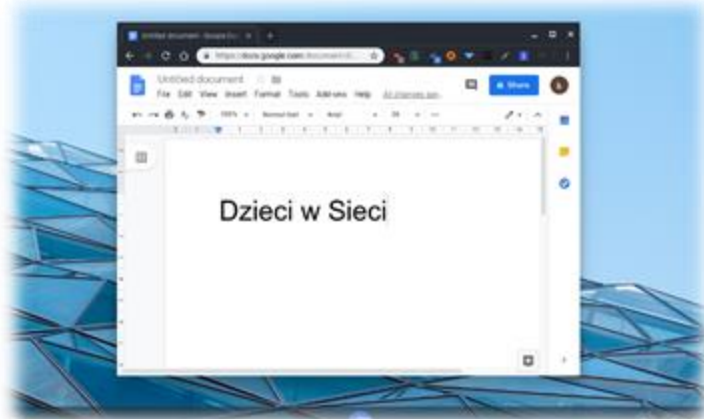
Untitled document - Google Do ×  +

https://docs.google.com/document/d/

Untitled document

File Edit View Insert Format Tools Add-ons Help All changes sav

Share

100% Normal text Arial 26

Dzieci w Sieci